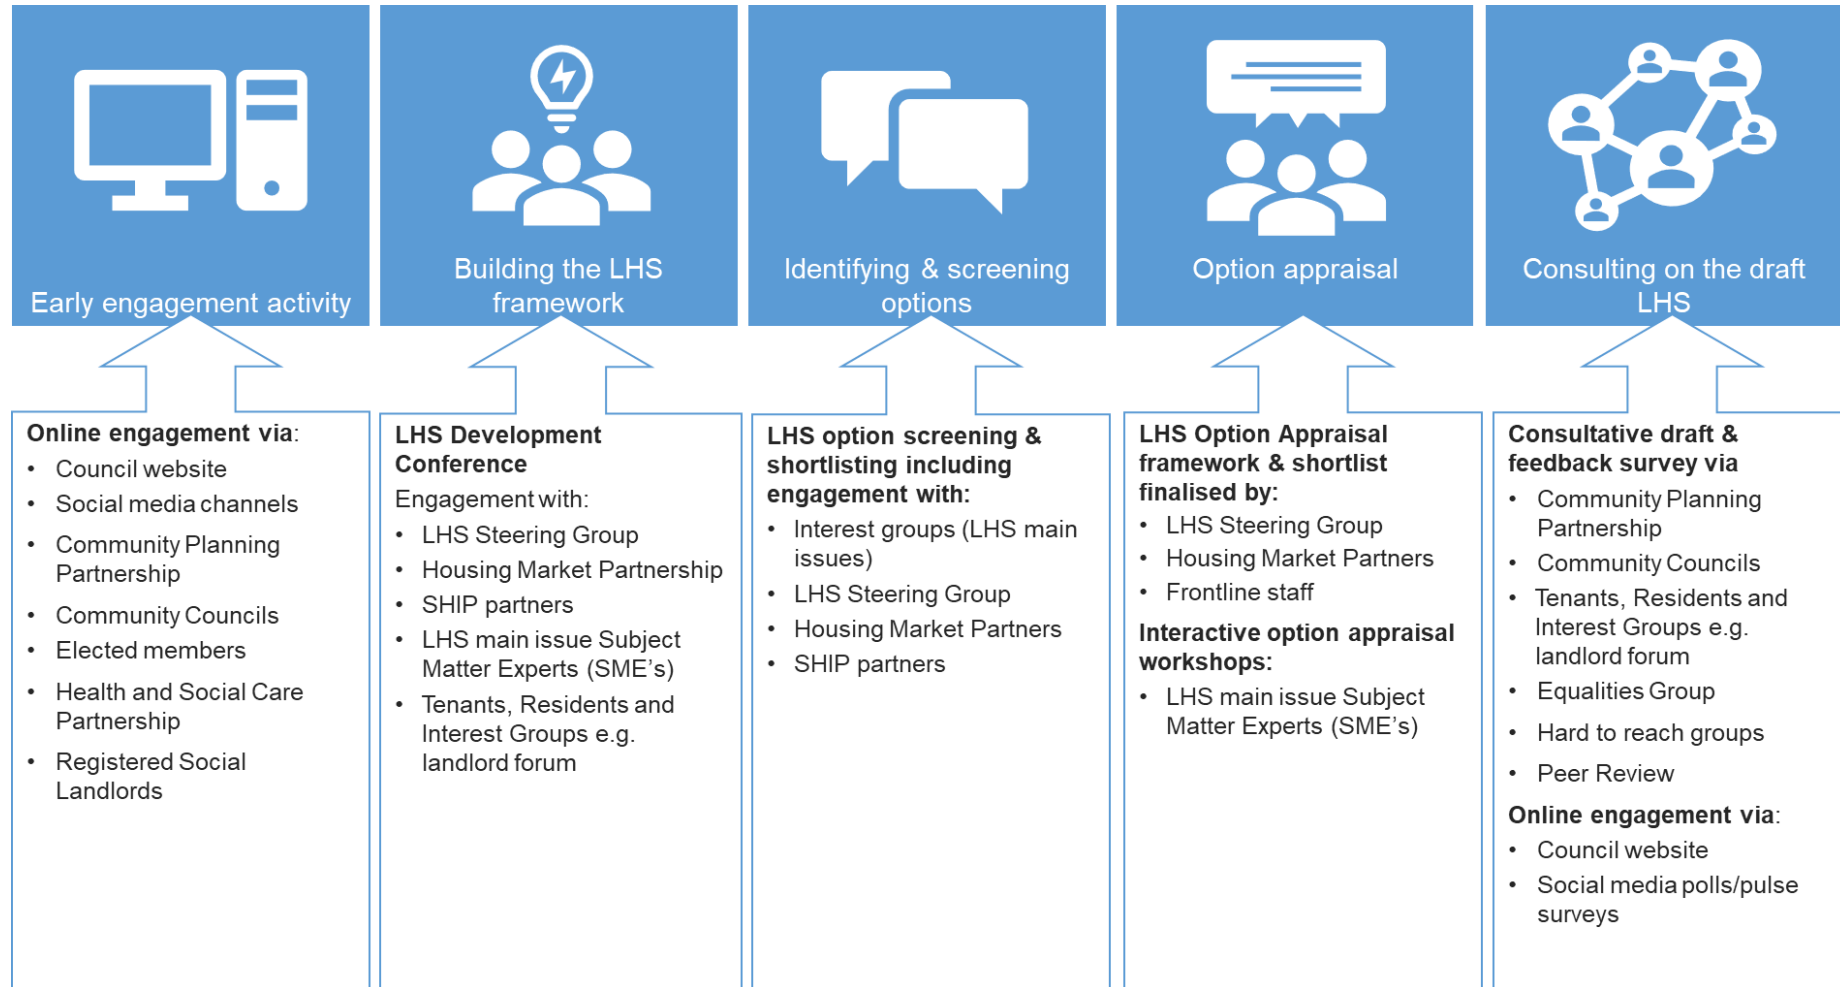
Early engagement activity

Building the LHS framework

Identifying & screening options

Option appraisal

Consulting on the draft LHS

**Online engagement via**:
- Council website
- Social media channels
- Community Planning Partnership
- Community Councils
- Elected members
- Health and Social Care Partnership
- Registered Social Landlords

**LHS Development Conference**
Engagement with:
- LHS Steering Group
- Housing Market Partnership
- SHIP partners
- LHS main issue Subject Matter Experts (SME's)
- Tenants, Residents and Interest Groups e.g. landlord forum

**LHS option screening & shortlisting including engagement with:**
- Interest groups (LHS main issues)
- LHS Steering Group
- Housing Market Partners
- SHIP partners

**LHS Option Appraisal framework & shortlist finalised by:**
- LHS Steering Group
- Housing Market Partners
- Frontline staff

**Interactive option appraisal workshops:**
- LHS main issue Subject Matter Experts (SME's)

**Consultative draft & feedback survey via**
- Community Planning Partnership
- Community Councils
- Tenants, Residents and Interest Groups e.g. landlord forum
- Equalities Group
- Hard to reach groups
- Peer Review

**Online engagement via**:
- Council website
- Social media polls/pulse surveys